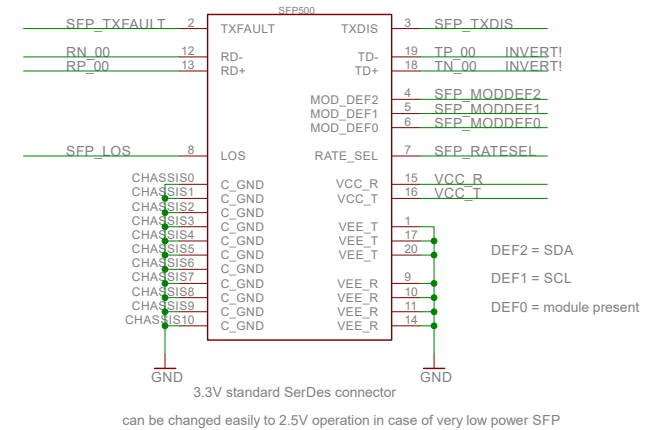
SFP500

SFP_TXFAULT 2 TXFAULT
RN_00 12 RD-
RP_00 13 RD+
SFP_LOS 8 LOS
CHASSIS0 C_GND
CHASSIS1 C_GND
CHASSIS2 C_GND
CHASSIS3 C_GND
CHASSIS4 C_GND
CHASSIS5 C_GND
CHASSIS6 C_GND
CHASSIS7 C_GND
CHASSIS8 C_GND
CHASSIS9 C_GND
CHASSIS10 C_GND
GND

TXDIS 3 SFP_TXDIS
TD- 19 TP_00 INVERT!
TD+ 18 TN_00 INVERT!
MOD_DEF2 4 SFP_MODDEF2
MOD_DEF1 5 SFP_MODDEF1
MOD_DEF0 6 SFP_MODDEF0
RATE_SEL 7 SFP_RATESEL
VCC_R 15 VCC_R
VCC_T 16 VCC_T
VEE_T 1
VEE_T 17
VEE_T 20
VEE_R 9
VEE_R 10
VEE_R 11
VEE_R 14
GND

DEF2 = SDA

DEF1 = SCL

DEF0 = module present

3.3V standard SerDes connector

can be changed easily to 2.5V operation in case of very low power SFP